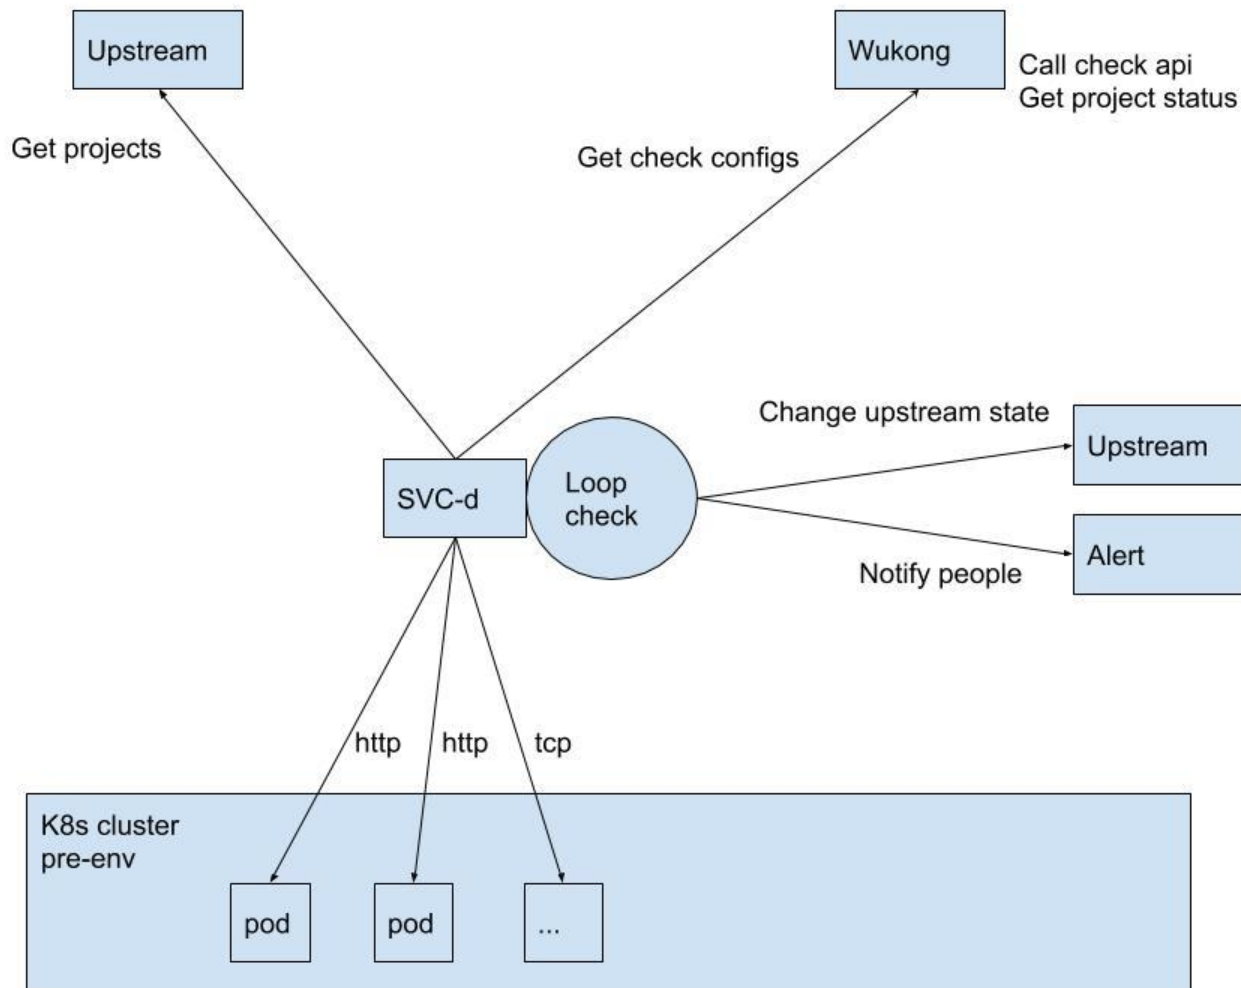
Upstream

Wukong

Call check api
Get project status

Get projects

Get check configs

Change upstream state

Upstream

SVC-d

Loop check

Alert

Notify people

http

http

tcp

K8s cluster
pre-env

pod

pod

...